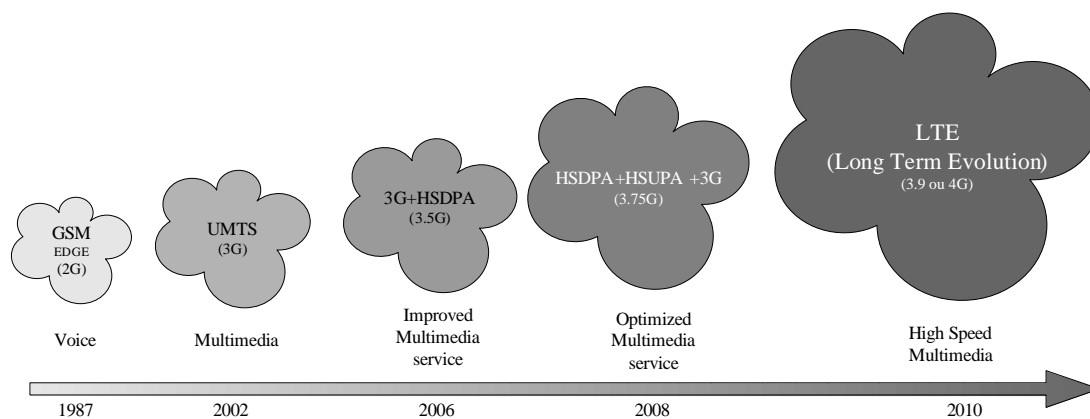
GSM
EDGE
(2G)

Voice

1987

UMTS
(3G)

Multimedia

2002

3G+HSDPA
(3.5G)

Improved Multimedia service

2006

HSDPA+HSUPA +3G
(3.75G)

Optimized Multimedia service

2008

LTE
(Long Term Evolution)
(3.9 ou 4G)

High Speed Multimedia

2010